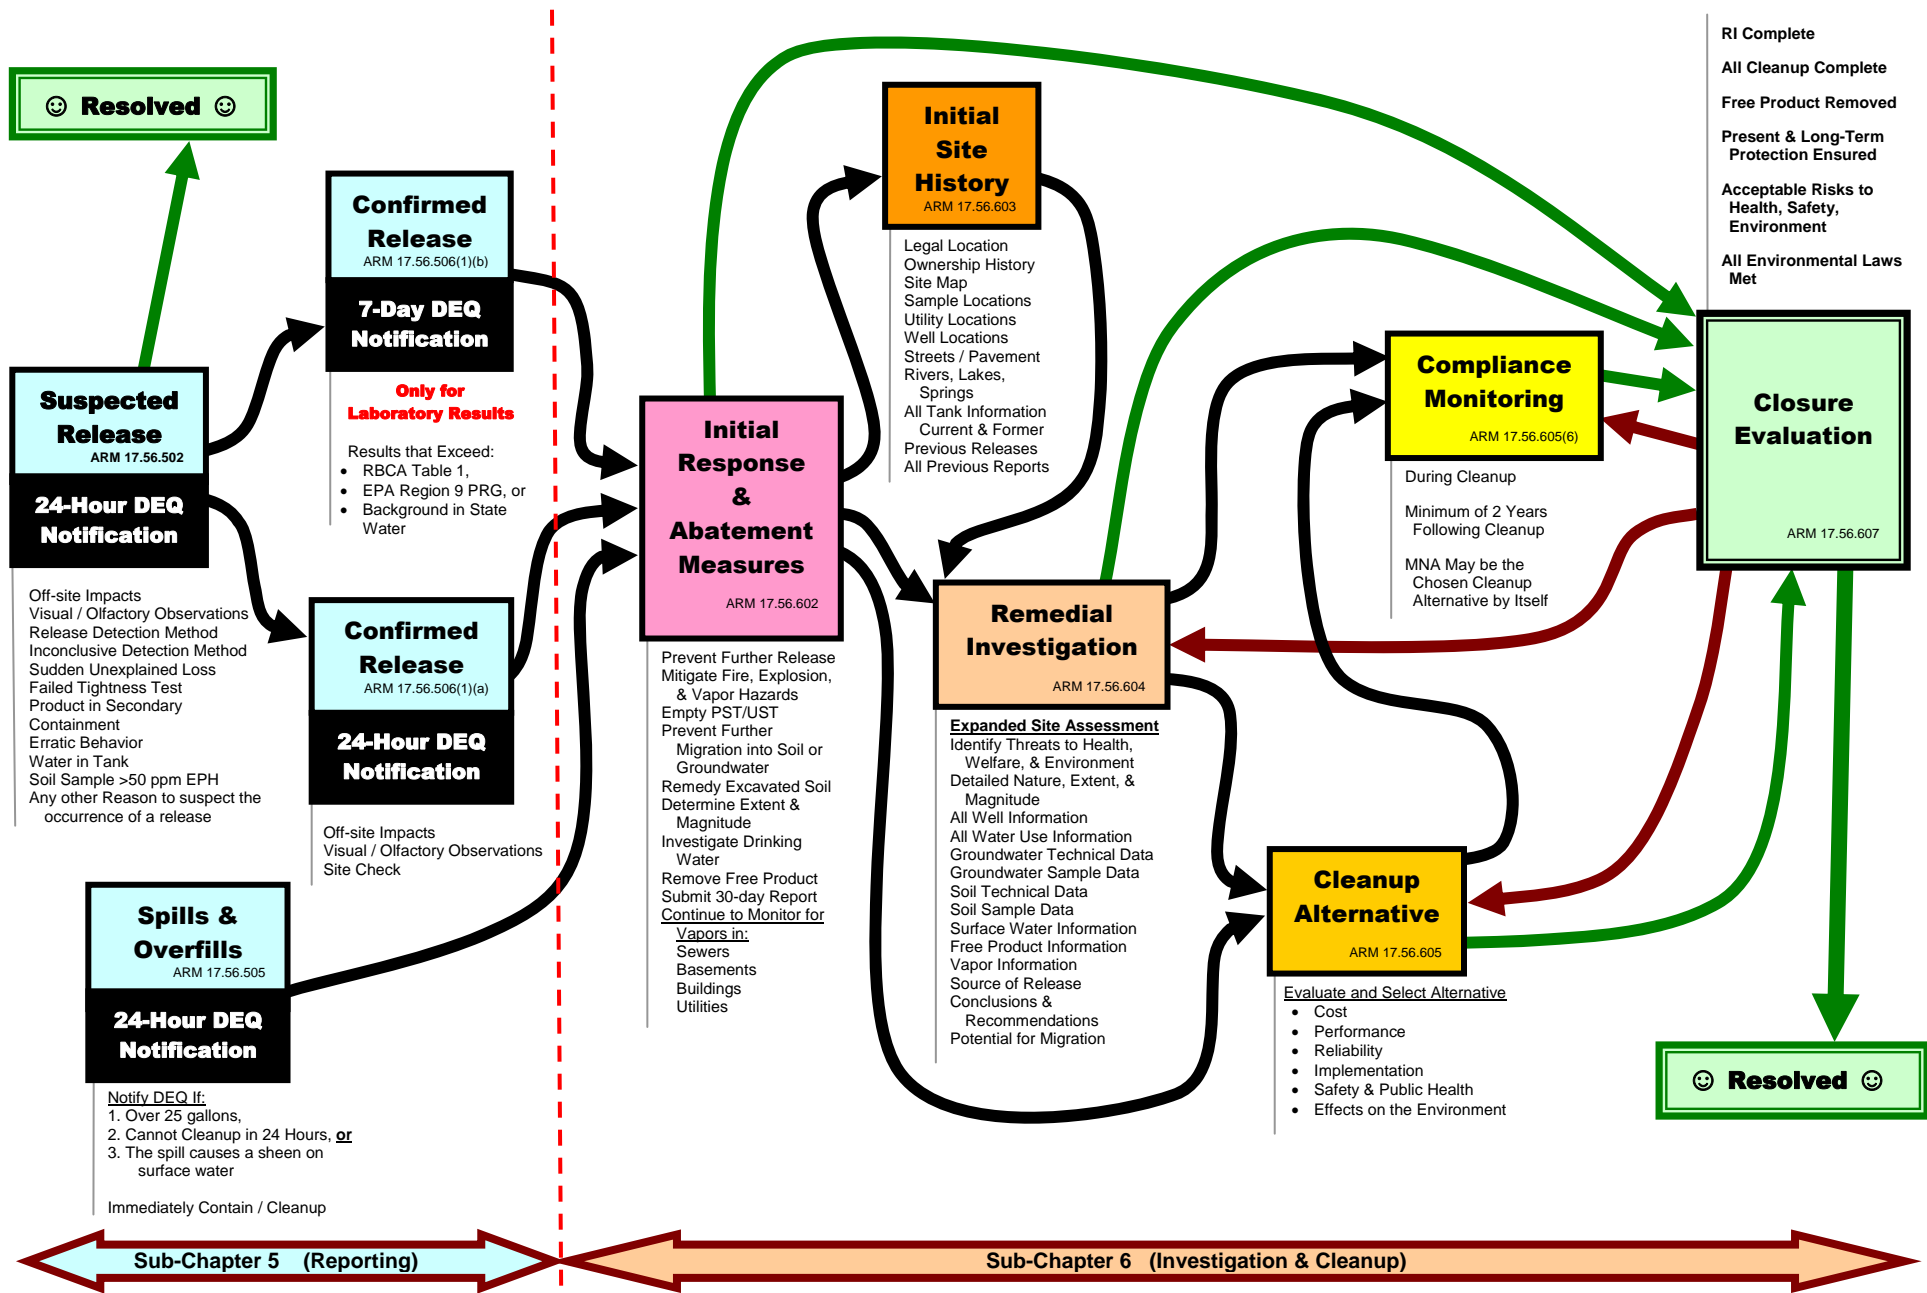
☺ Resolved ☺

Confirmed Release
ARM 17.56.506(1)(b)

7-Day DEQ Notification

Only for Laboratory Results

Results that Exceed:
- RBCA Table 1,
- EPA Region 9 PRG, or
- Background in State Water

Suspected Release
ARM 17.56.502

24-Hour DEQ Notification

Off-site Impacts
Visual / Olfactory Observations
Release Detection Method
Inconclusive Detection Method
Sudden Unexplained Loss
Failed Tightness Test
Product in Secondary Containment
Erratic Behavior
Water in Tank
Soil Sample >50 ppm EPH
Any other Reason to suspect the occurrence of a release

Confirmed Release
ARM 17.56.506(1)(a)

24-Hour DEQ Notification

Off-site Impacts
Visual / Olfactory Observations
Site Check

Spills & Overfills
ARM 17.56.505

24-Hour DEQ Notification

Notify DEQ If:
1. Over 25 gallons,
2. Cannot Cleanup in 24 Hours, or
3. The spill causes a sheen on surface water

Immediately Contain / Cleanup

Initial Site History
ARM 17.56.603

Legal Location
Ownership History
Site Map
Sample Locations
Utility Locations
Well Locations
Streets / Pavement
Rivers, Lakes, Springs
All Tank Information
Current & Former
Previous Releases
All Previous Reports

Initial Response & Abatement Measures
ARM 17.56.602

Prevent Further Release
Mitigate Fire, Explosion, & Vapor Hazards
Empty PST/UST
Prevent Further Migration into Soil or Groundwater
Remedy Excavated Soil
Determine Extent & Magnitude
Investigate Drinking Water
Remove Free Product
Submit 30-day Report
Continue to Monitor for Vapors in:
Sewers
Basements
Buildings
Utilities

Remedial Investigation
ARM 17.56.604

Expanded Site Assessment
Identify Threats to Health, Welfare, & Environment
Detailed Nature, Extent, & Magnitude
All Well Information
All Water Use Information
Groundwater Technical Data
Groundwater Sample Data
Soil Technical Data
Soil Sample Data
Surface Water Information
Free Product Information
Vapor Information
Source of Release
Conclusions & Recommendations
Potential for Migration

Compliance Monitoring
ARM 17.56.605(6)

During Cleanup

Minimum of 2 Years Following Cleanup

MNA May be the Chosen Cleanup Alternative by Itself

Cleanup Alternative
ARM 17.56.605

Evaluate and Select Alternative
- Cost
- Performance
- Reliability
- Implementation
- Safety & Public Health
- Effects on the Environment

RI Complete

All Cleanup Complete

Free Product Removed

Present & Long-Term Protection Ensured

Acceptable Risks to Health, Safety, Environment

All Environmental Laws Met

Closure Evaluation
ARM 17.56.607

☺ Resolved ☺

Sub-Chapter 5 (Reporting)

Sub-Chapter 6 (Investigation & Cleanup)